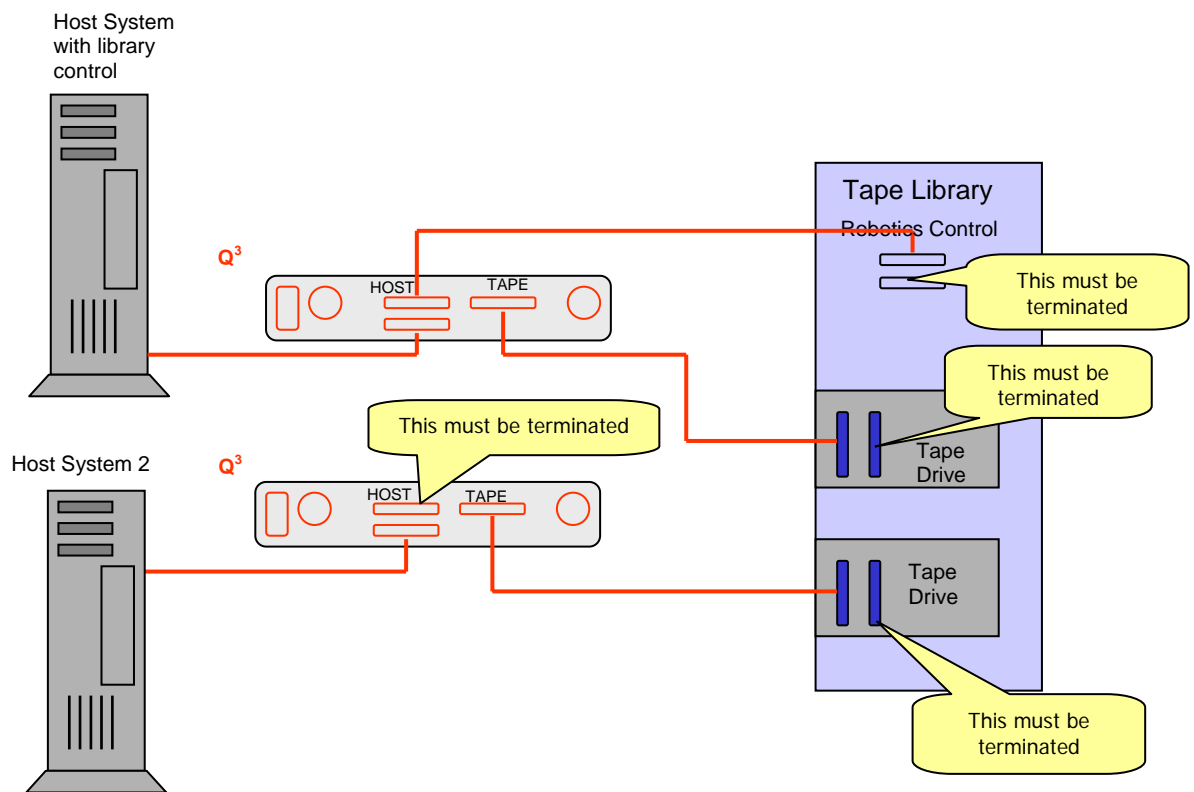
Host System with library control

Tape Library

Robotics Control

$Q^3$

HOST

TAPE

This must be terminated

This must be terminated

This must be terminated

Tape Drive

Host System 2

$Q^3$

HOST

TAPE

Tape Drive

This must be terminated